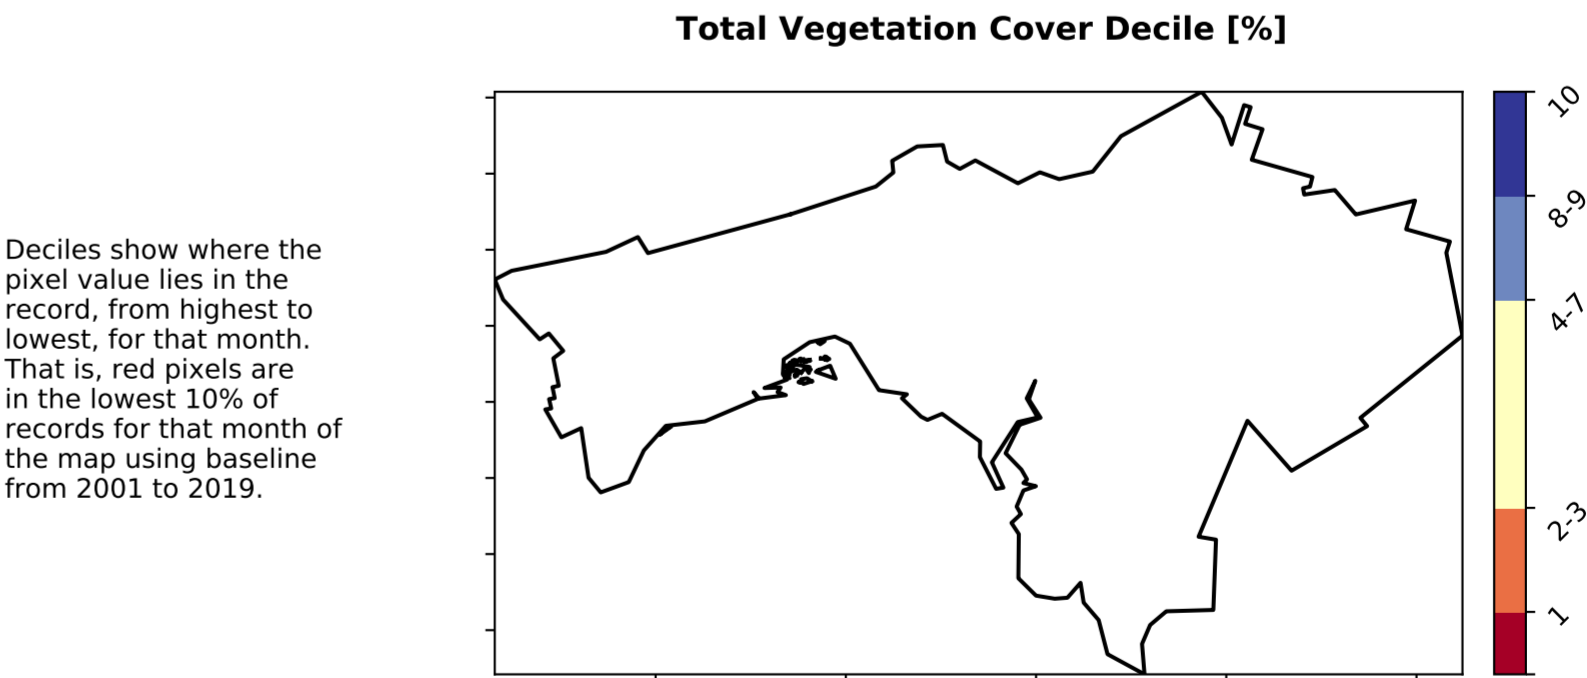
Total Vegetation Cover Decile [%]

Deciles show where the pixel value lies in the record, from highest to lowest, for that month. That is, red pixels are in the lowest 10% of records for that month of the map using baseline from 2001 to 2019.

10
8-9
4-7
2-3
1